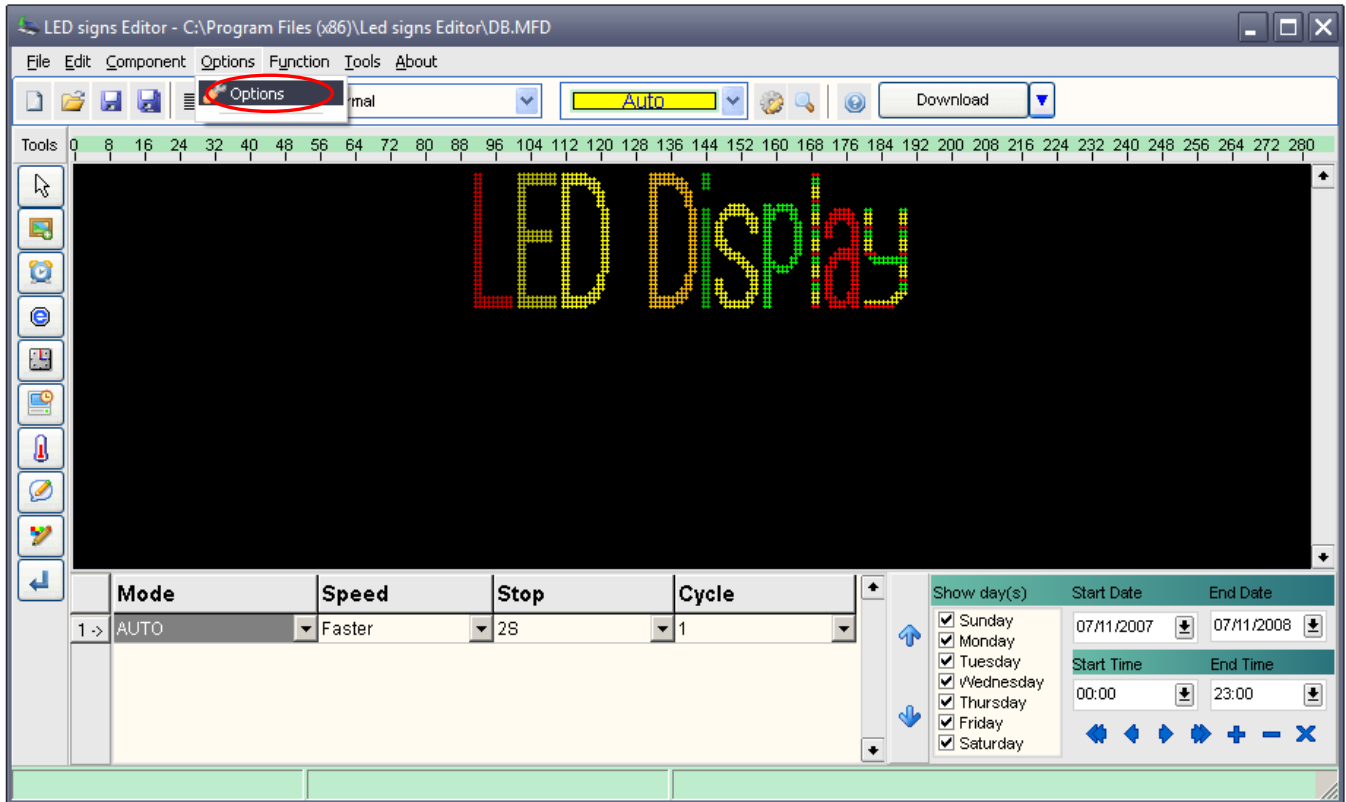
LED signs Editor - C:\Program Files (x86)\Led signs Editor\DB.MFD

File Edit Component Options Function Tools About

Options

rmal

Auto

Download

Tools 0 8 16 24 32 40 48 56 64 72 80 88 96 104 112 120 128 136 144 152 160 168 176 184 192 200 208 216 224 232 240 248 256 264 272 280

LED Display

| | Mode | Speed | Stop | Cycle |
|---|---|---|---|---|
| 1 -> | AUTO | Faster | 2S | 1 |

Show day(s)
Sunday
Monday
Tuesday
Wednesday
Thursday
Friday
Saturday

Start Date
07/11/2007
End Date
07/11/2008
Start Time
00:00
End Time
23:00